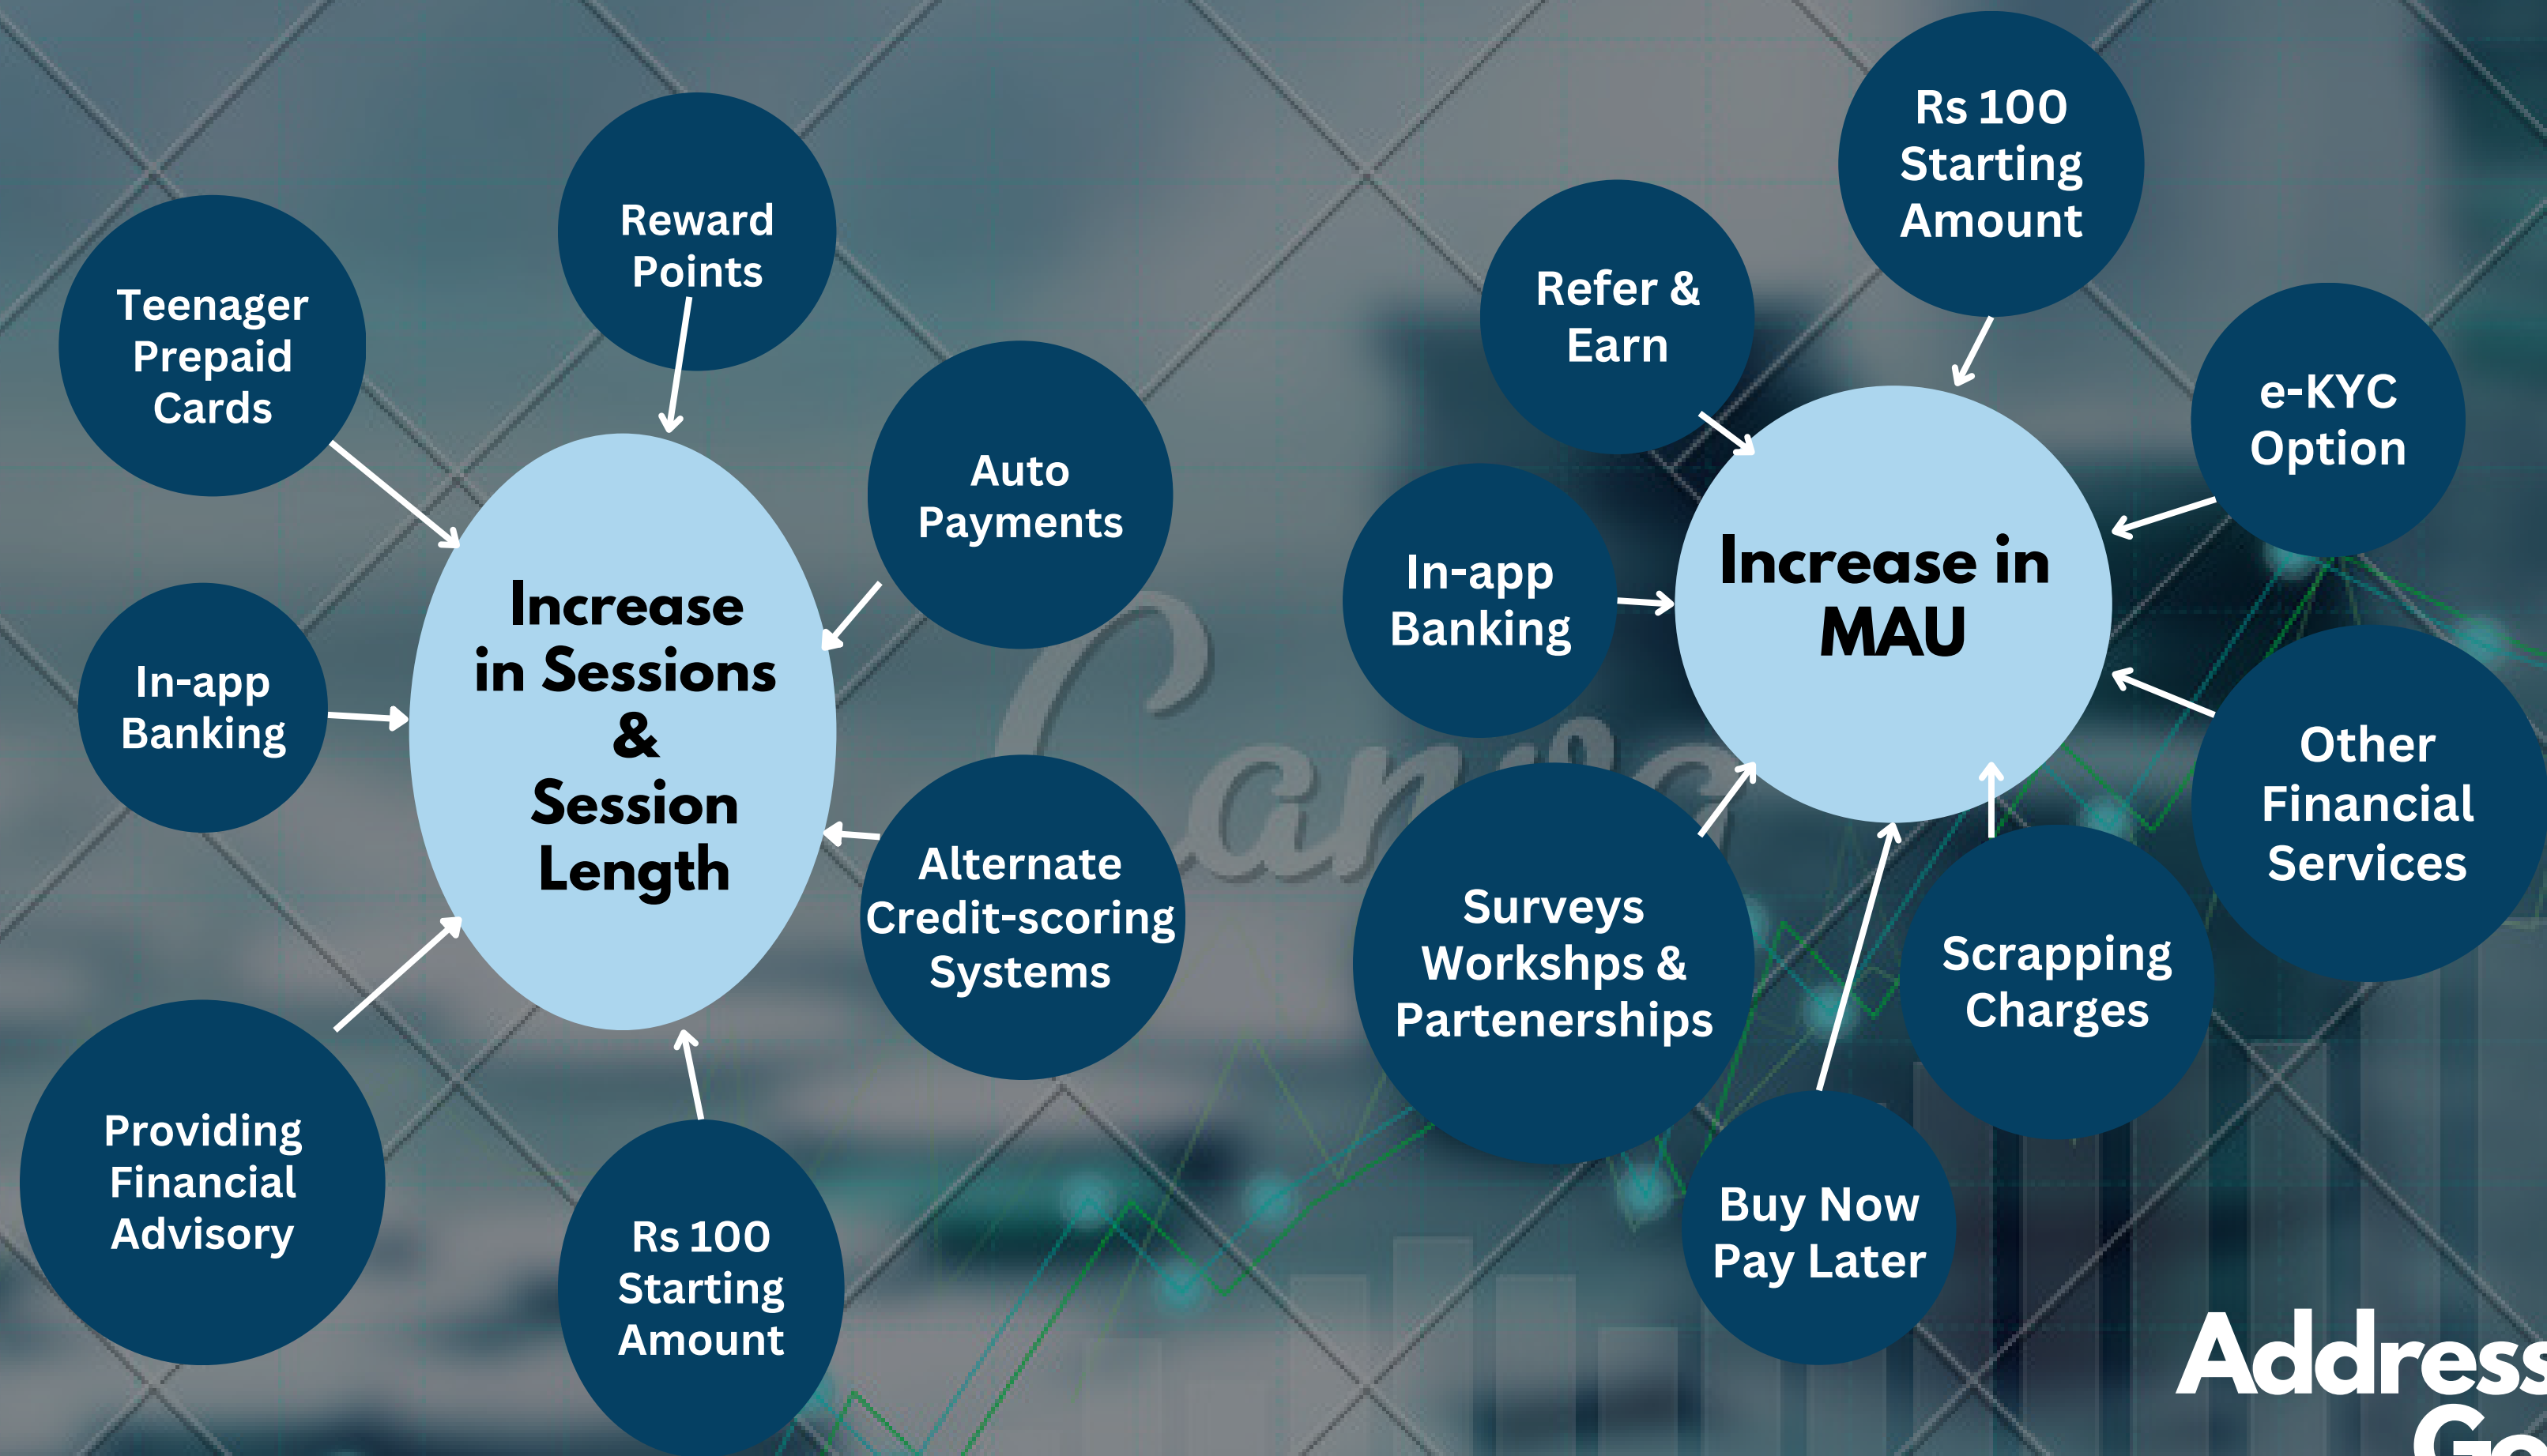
Teenager Prepaid Cards

Reward Points

Auto Payments

In-app Banking

Increase in Sessions & Session Length

Alternate Credit-scoring Systems

Providing Financial Advisory

Rs 100 Starting Amount

Rs 100 Starting Amount

Refer & Earn

e-KYC Option

In-app Banking

Increase in MAU

Other Financial Services

Surveys Workshps & Partenerships

Scrapping Charges

Buy Now Pay Later

Canva

Address
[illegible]